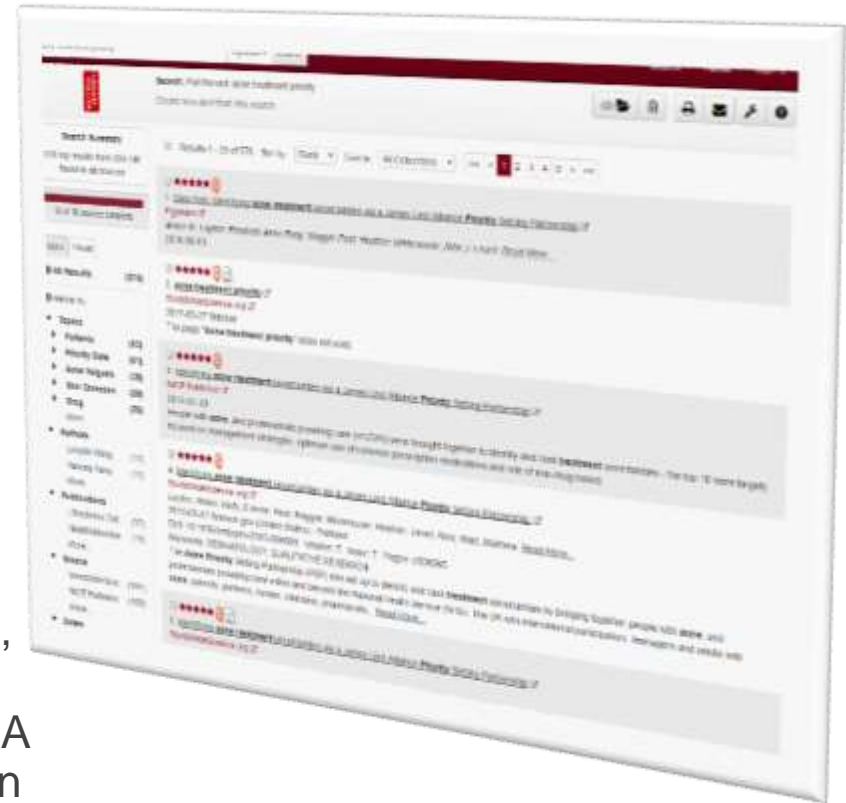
Search: Patient acne treatment priority

Search Summary

All results

Topics

Patients

Priority Setting

Acne Vulgaris

Skin Diseases

Drug

Authors

Publications

Source

Dates

1. Identifying acne treatment uncertainties via a James Lind Alliance Priority Setting Partnership

2. acne treatment priority

3. Identifying acne treatment uncertainties via a James Lind Alliance Priority Setting Partnership

4. Identifying acne treatment uncertainties via a James Lind Alliance Priority Setting Partnership

5. Identifying acne treatment uncertainties via a James Lind Alliance Priority Setting Partnership

,

A
n